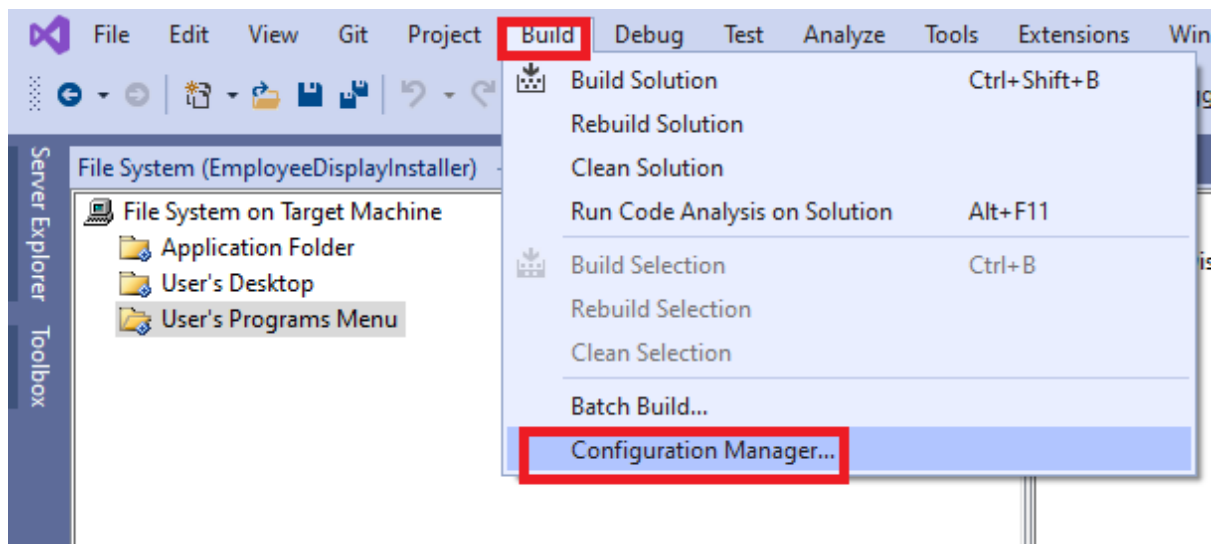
File Edit View Git Project Build Debug Test Analyze Tools Extensions Win

Server Explorer Toolbox

File System (EmployeeDisplayInstaller)

File System on Target Machine
Application Folder
User's Desktop
User's Programs Menu

Build Solution Ctrl+Shift+B
Rebuild Solution
Clean Solution
Run Code Analysis on Solution Alt+F11
Build Selection Ctrl+B
Rebuild Selection
Clean Selection
Batch Build...
Configuration Manager...